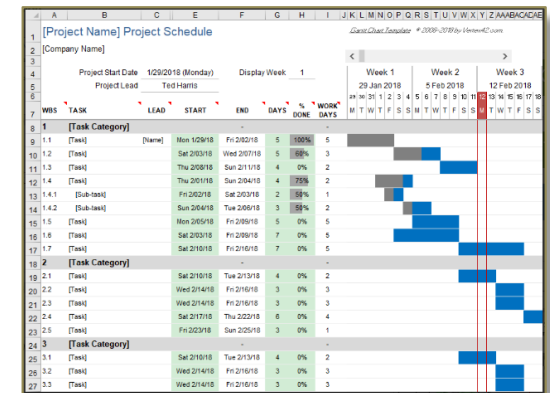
| | A | B | C | D | E | F | G | H | I | J K L M N O P Q R S T U V W X Y Z AA AB AC AD AE |
|---|---|---|---|---|---|---|---|---|---|---|
| 1 | [Project Name] Project Schedule | | | | | | | | | Gantt Chart Template © 2006-2018 by Vertex42.com |
| 2 | [Company Name] | | | | | | | | | |
| 3 | | | | | | | | | | < > |
| 4 | | Project Start Date | | 1/29/2018 (Monday) | | Display Week | 1 | | | Week 1 Week 2 Week 3 |
| 5 | | Project Lead | | Ted Harris | | | | | | 29 Jan 2018 5 Feb 2018 12 Feb 2018 |
| 6 | | | | | | | | | | 29 30 31 1 2 3 4 5 6 7 8 9 10 11 12 13 14 15 16 17 18 |
| 7 | WBS | TASK | LEAD | START | END | DAYS | % DONE | WORK DAYS | | M T W T F S S M T W T F S S M T W T F S S |
| 8 | 1 | [Task Category] | | | - | | | - | | |
| 9 | 1.1 | [Task] | [Name] | Mon 1/29/18 | Fri 2/02/18 | 5 | 100% | 5 | | |
| 10 | 1.2 | [Task] | | Sat 2/03/18 | Wed 2/07/18 | 5 | 60% | 3 | | |
| 11 | 1.3 | [Task] | | Thu 2/08/18 | Sun 2/11/18 | 4 | 0% | 2 | | |
| 12 | 1.4 | [Task] | | Thu 2/01/18 | Sun 2/04/18 | 4 | 75% | 2 | | |
| 13 | 1.4.1 | [Sub-task] | | Fri 2/02/18 | Sat 2/03/18 | 2 | 50% | 1 | | |
| 14 | 1.4.2 | [Sub-task] | | Sun 2/04/18 | Tue 2/06/18 | 3 | 50% | 2 | | |
| 15 | 1.5 | [Task] | | Mon 2/05/18 | Fri 2/09/18 | 5 | 0% | 5 | | |
| 16 | 1.6 | [Task] | | Sat 2/03/18 | Fri 2/09/18 | 7 | 0% | 5 | | |
| 17 | 1.7 | [Task] | | Sat 2/10/18 | Fri 2/16/18 | 7 | 0% | 5 | | |
| 18 | 2 | [Task Category] | | | - | | | - | | |
| 19 | 2.1 | [Task] | | Sat 2/10/18 | Tue 2/13/18 | 4 | 0% | 2 | | |
| 20 | 2.2 | [Task] | | Wed 2/14/18 | Fri 2/16/18 | 3 | 0% | 3 | | |
| 21 | 2.3 | [Task] | | Wed 2/14/18 | Fri 2/16/18 | 3 | 0% | 3 | | |
| 22 | 2.4 | [Task] | | Sat 2/17/18 | Thu 2/22/18 | 6 | 0% | 4 | | |
| 23 | 2.5 | [Task] | | Fri 2/23/18 | Sun 2/25/18 | 3 | 0% | 1 | | |
| 24 | 3 | [Task Category] | | | - | | | - | | |
| 25 | 3.1 | [Task] | | Sat 2/10/18 | Tue 2/13/18 | 4 | 0% | 2 | | |
| 26 | 3.2 | [Task] | | Wed 2/14/18 | Fri 2/16/18 | 3 | 0% | 3 | | |
| 27 | 3.3 | [Task] | | Wed 2/14/18 | Fri 2/16/18 | 3 | 0% | 3 | | |